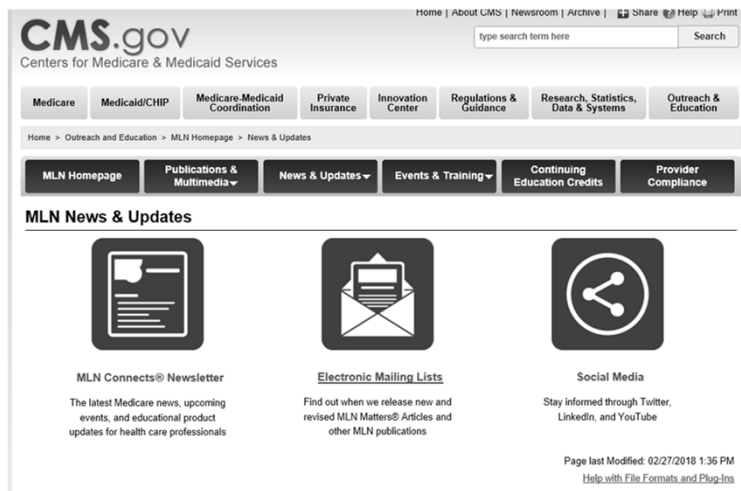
Home | About CMS | Newsroom | Archive | Share Help Print

CMS.gov
Centers for Medicare & Medicaid Services

type search term here
Search

Medicare
Medicaid/CHIP
Medicare-Medicaid Coordination
Private Insurance
Innovation Center
Regulations & Guidance
Research, Statistics, Data & Systems
Outreach & Education

Home > Outreach and Education > MLN Homepage > News & Updates

MLN Homepage
Publications & Multimedia
News & Updates
Events & Training
Continuing Education Credits
Provider Compliance

MLN News & Updates

MLN Connects® Newsletter

The latest Medicare news, upcoming events, and educational product updates for health care professionals

Electronic Mailing Lists

Find out when we release new and revised MLN Matters® Articles and other MLN publications

Social Media

Stay informed through Twitter, LinkedIn, and YouTube

Page last Modified: 02/27/2018 1:36 PM
Help with File Formats and Plug-Ins